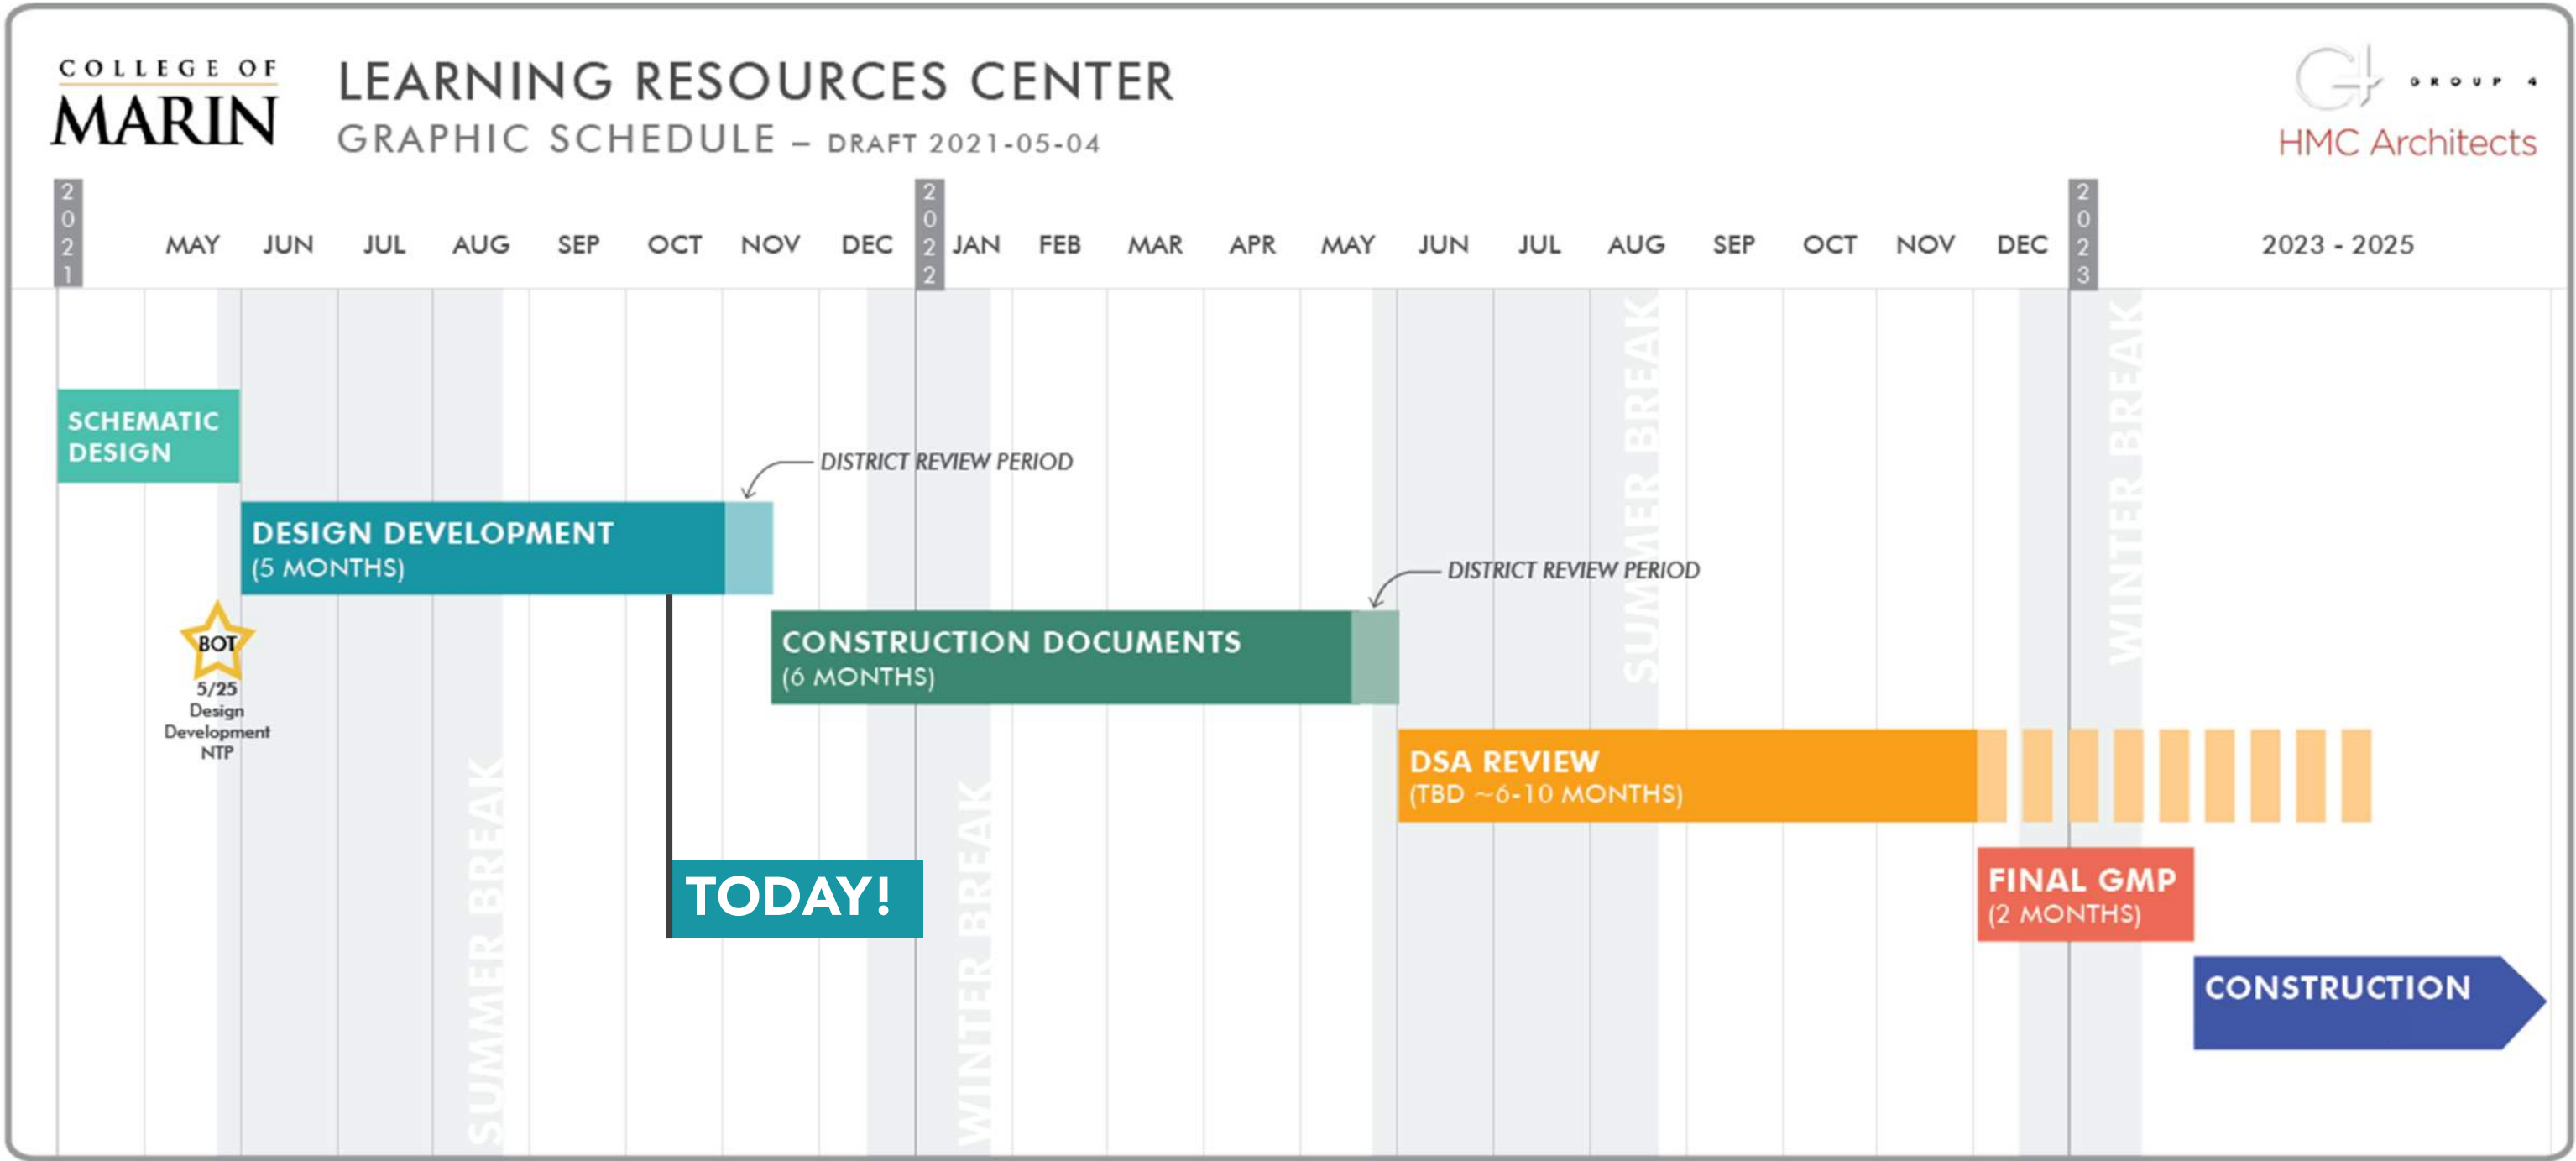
COLLEGE OF MARIN

LEARNING RESOURCES CENTER
GRAPHIC SCHEDULE – DRAFT 2021-05-04

GROUP 4
HMC Architects

2021 MAY JUN JUL AUG SEP OCT NOV DEC 2022 JAN FEB MAR APR MAY JUN JUL AUG SEP OCT NOV DEC 2023 2023 - 2025

SCHEMATIC DESIGN

DISTRICT REVIEW PERIOD

DESIGN DEVELOPMENT
(5 MONTHS)

DISTRICT REVIEW PERIOD

BOT
5/25
Design
Development
NTP

CONSTRUCTION DOCUMENTS
(6 MONTHS)

SUMMER BREAK

WINTER BREAK

DSA REVIEW
(TBD ~6-10 MONTHS)

SUMMER BREAK

WINTER BREAK

TODAY!

FINAL GMP
(2 MONTHS)

CONSTRUCTION